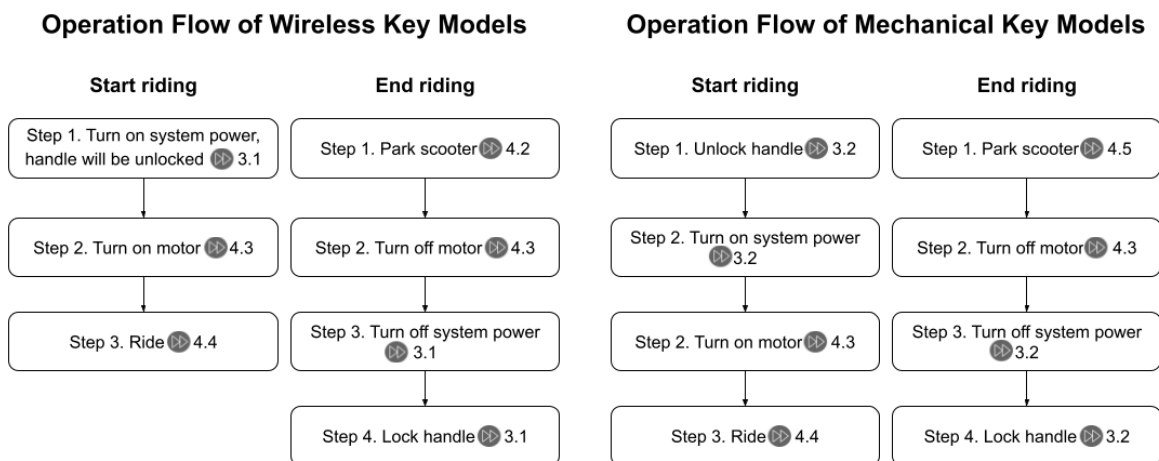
Operation Flow of Wireless Key Models

Start riding

Step 1. Turn on system power, handle will be unlocked 3.1

Step 2. Turn on motor 4.3

Step 3. Ride 4.4

End riding

Step 1. Park scooter 4.2

Step 2. Turn off motor 4.3

Step 3. Turn off system power 3.1

Step 4. Lock handle 3.1

Operation Flow of Mechanical Key Models

Start riding

Step 1. Unlock handle 3.2

Step 2. Turn on system power 3.2

Step 2. Turn on motor 4.3

Step 3. Ride 4.4

End riding

Step 1. Park scooter 4.5

Step 2. Turn off motor 4.3

Step 3. Turn off system power 3.2

Step 4. Lock handle 3.2